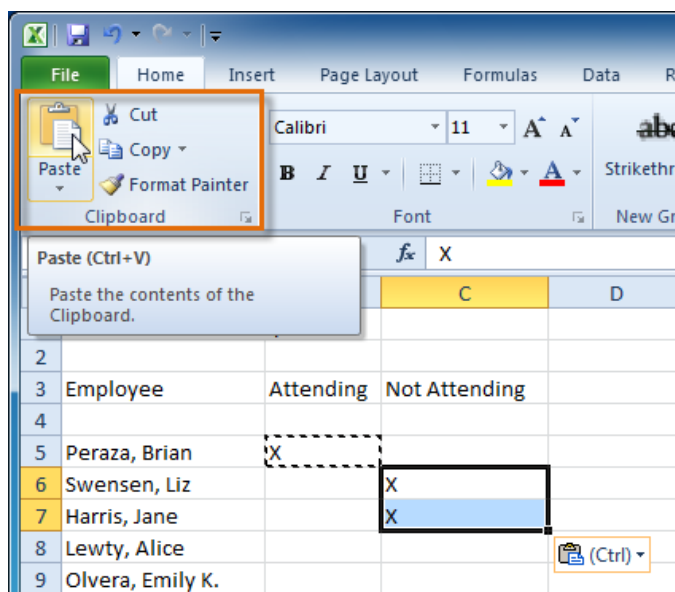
File Home Insert Page Layout Formulas Data R

Paste

Cut

Copy

Format Painter

Clipboard

Calibri 11 A A

B I U

A

Font

abc

Strikethr

New Gr

Paste (Ctrl+V)

Paste the contents of the Clipboard.

$f_x$ X

C D

| | | | C | D |
|---|---|---|---|---|
| 2 | | | | |
| 3 | Employee | Attending | Not Attending | |
| 4 | | | | |
| 5 | Peraza, Brian | X | | |
| 6 | Swensen, Liz | | X | |
| 7 | Harris, Jane | | X | |
| 8 | Lewty, Alice | | | |
| 9 | Olvera, Emily K. | | | |

(Ctrl)